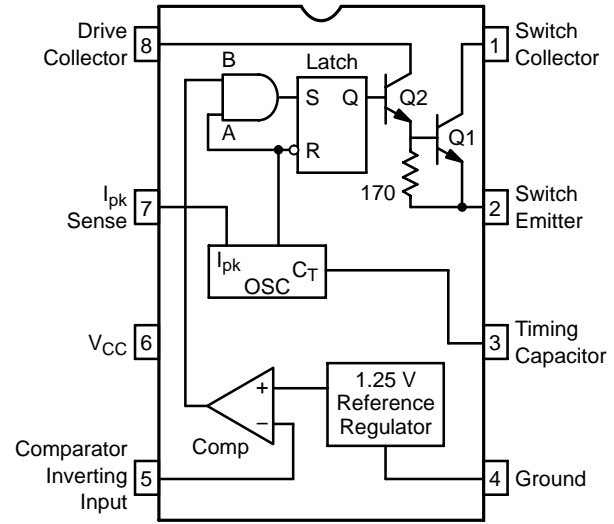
Drive Collector 8

Switch Collector 1

B

Latch

S Q

Q2

Q1

A

R

170

$I_{pk}$ Sense 7

Switch Emitter 2

$I_{pk}$

OSC

$C_T$

Timing Capacitor 3

$V_{CC}$ 6

+

−

1.25 V Reference Regulator

Comp

Comparator Inverting Input 5

4 Ground